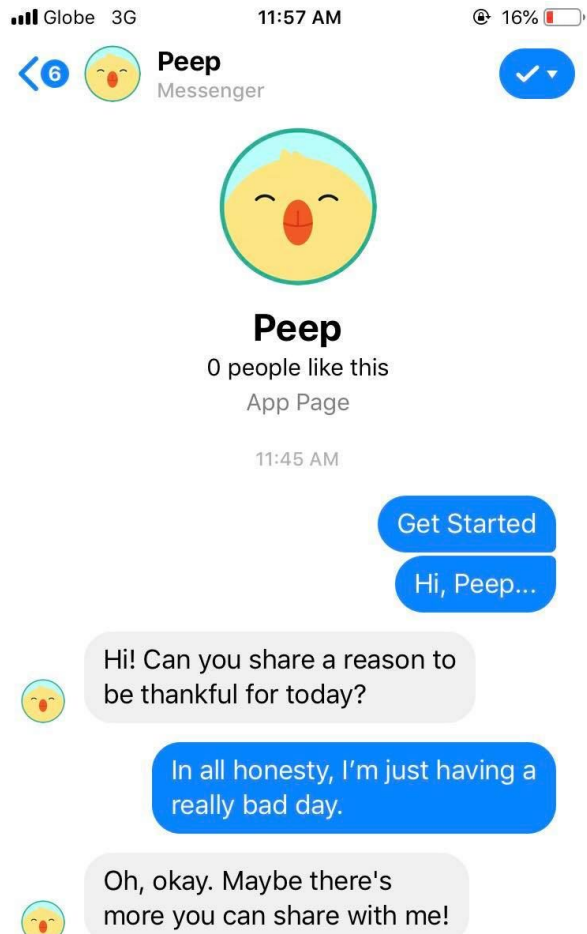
Globe 3G
11:57 AM
16%

6
Peep
Messenger

Peep
0 people like this
App Page

11:45 AM

Get Started

Hi, Peep...

Hi! Can you share a reason to be thankful for today?

In all honesty, I’m just having a really bad day.

Oh, okay. Maybe there's more you can share with me!